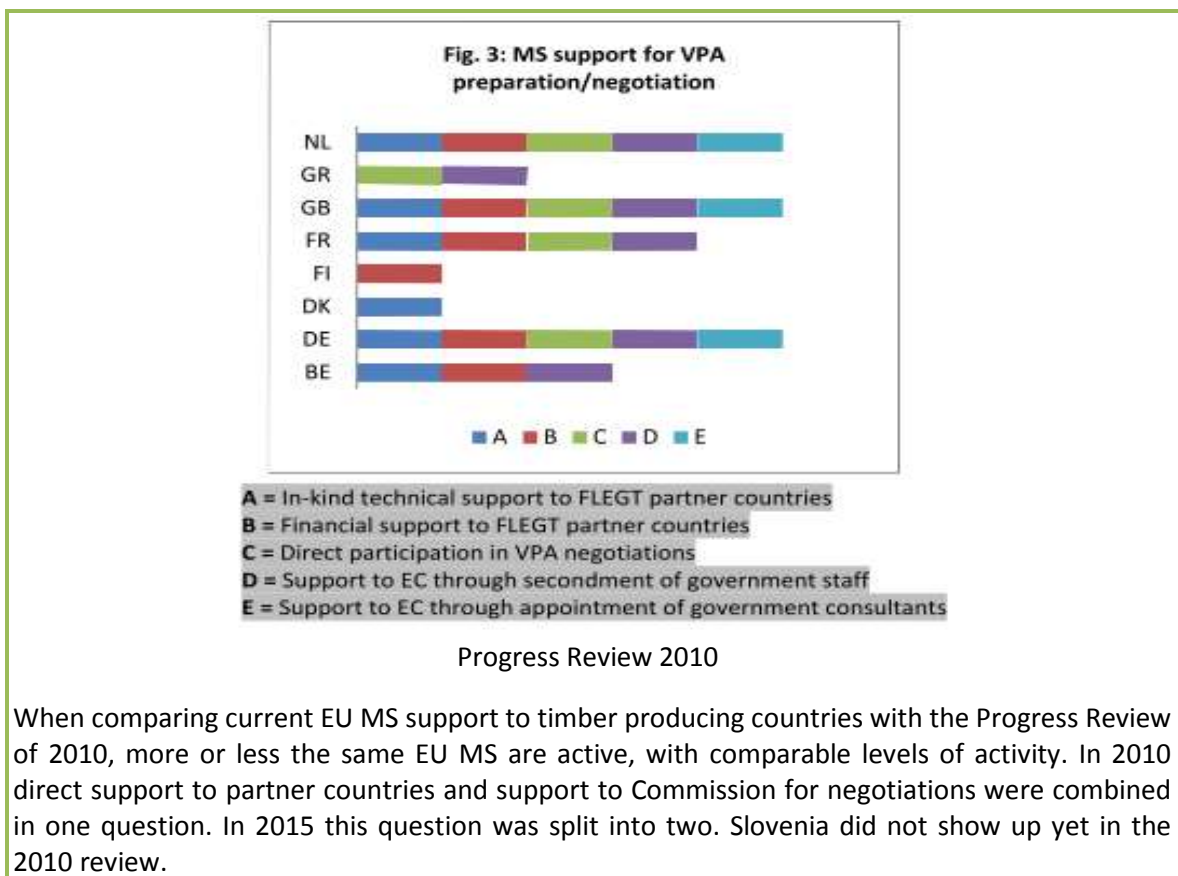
Fig. 3: MS support for VPA preparation/negotiation

NL
GR
GB
FR
FI
DK
DE
BE

A B C D E

A = In-kind technical support to FLEGT partner countries
B = Financial support to FLEGT partner countries
C = Direct participation in VPA negotiations
D = Support to EC through secondment of government staff
E = Support to EC through appointment of government consultants

Progress Review 2010

When comparing current EU MS support to timber producing countries with the Progress Review of 2010, more or less the same EU MS are active, with comparable levels of activity. In 2010 direct support to partner countries and support to Commission for negotiations were combined in one question. In 2015 this question was split into two. Slovenia did not show up yet in the 2010 review.